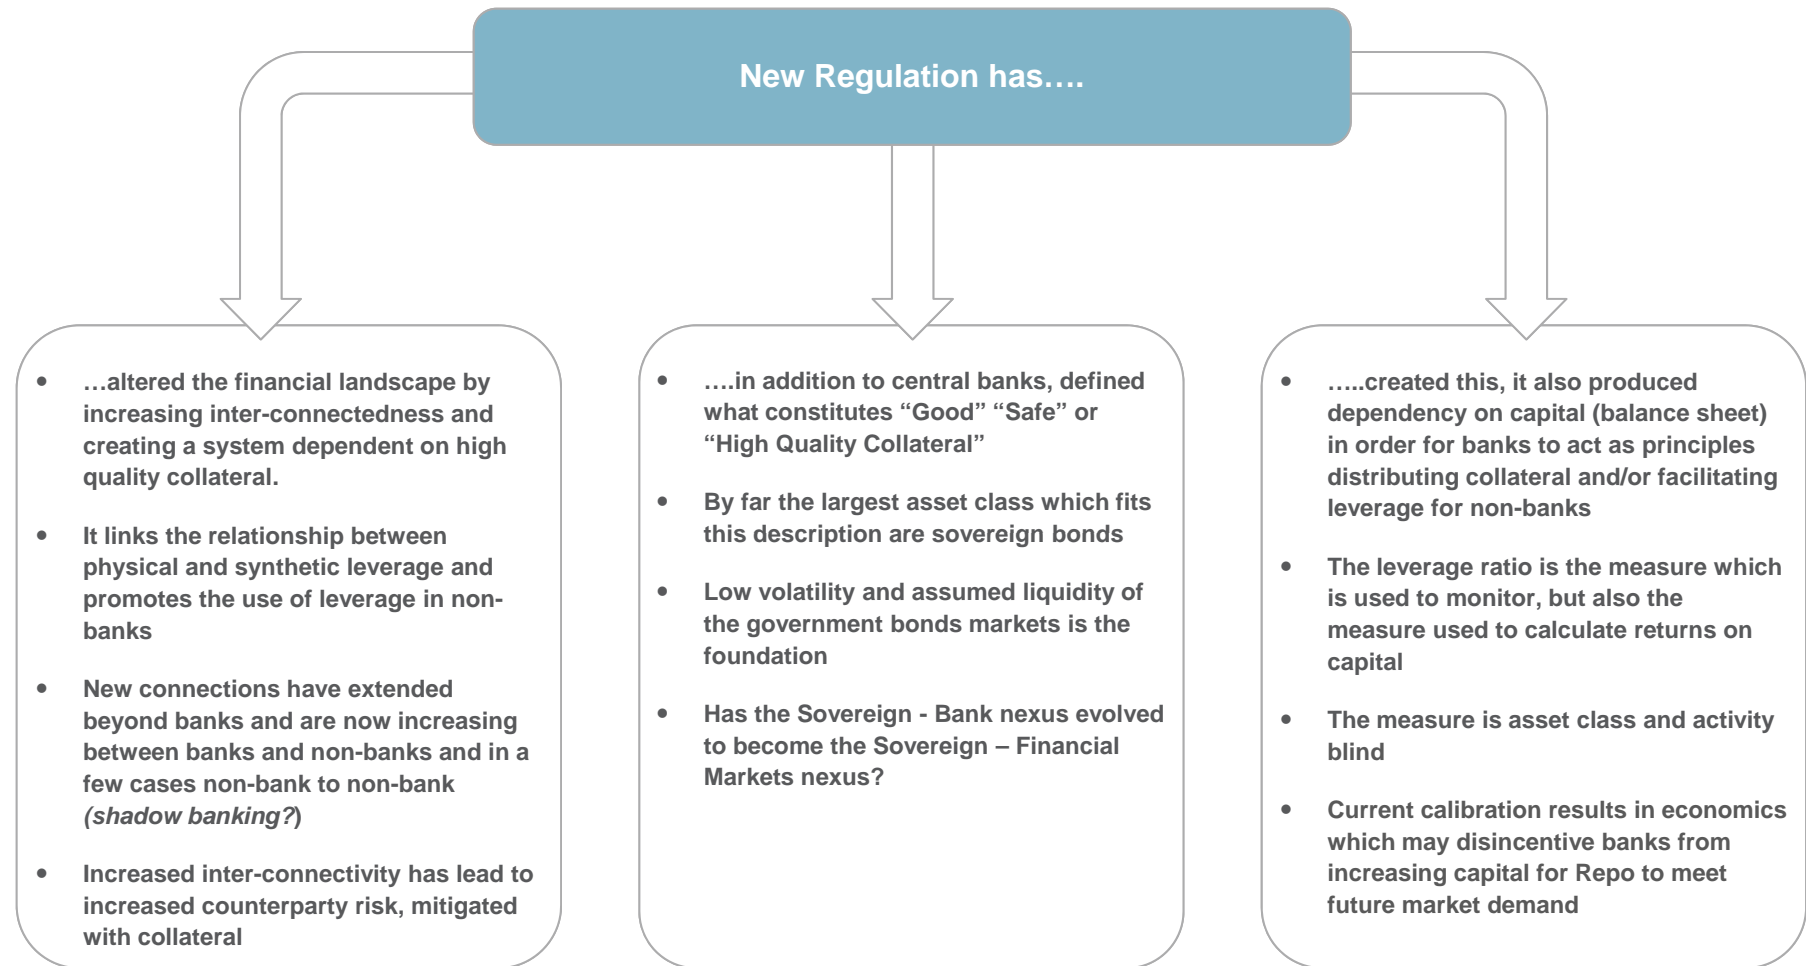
New Regulation has….

- …altered the financial landscape by increasing inter-connectedness and creating a system dependent on high quality collateral.
- It links the relationship between physical and synthetic leverage and promotes the use of leverage in non-banks
- New connections have extended beyond banks and are now increasing between banks and non-banks and in a few cases non-bank to non-bank *(shadow banking?)*
- Increased inter-connectivity has lead to increased counterparty risk, mitigated with collateral

- ….in addition to central banks, defined what constitutes "Good" "Safe" or "High Quality Collateral"
- By far the largest asset class which fits this description are sovereign bonds
- Low volatility and assumed liquidity of the government bonds markets is the foundation
- Has the Sovereign - Bank nexus evolved to become the Sovereign – Financial Markets nexus?

- …..created this, it also produced dependency on capital (balance sheet) in order for banks to act as principles distributing collateral and/or facilitating leverage for non-banks
- The leverage ratio is the measure which is used to monitor, but also the measure used to calculate returns on capital
- The measure is asset class and activity blind
- Current calibration results in economics which may disincentive banks from increasing capital for Repo to meet future market demand